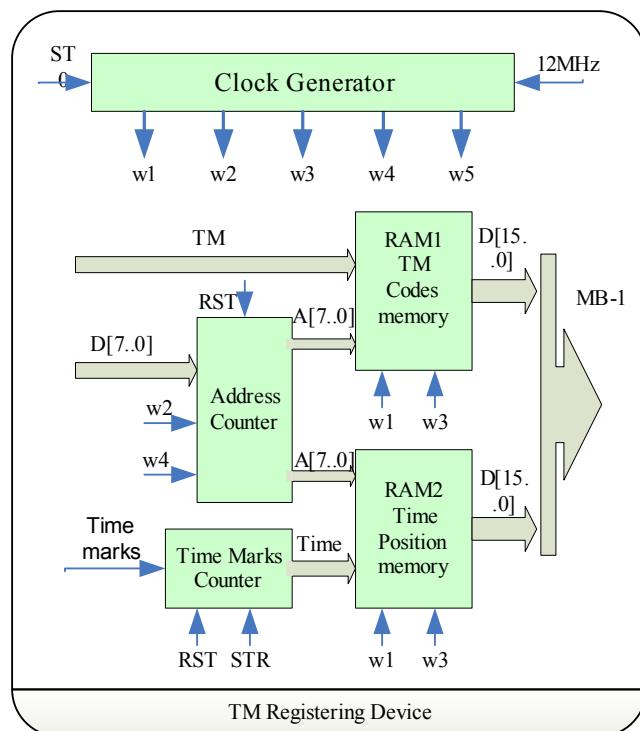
ST
0

Clock Generator

12MHz

w1 w2 w3 w4 w5

TM

RAM1
TM
Codes
memory

D[15..0]

MB-1

RST

A[7..0]

D[7..0]

Address
Counter

w2

w4

w1 w3

A[7..0]

RAM2
Time
Position
memory

D[15..0]

Time
marks

Time Marks
Counter

Time

RST STR

w1 w3

TM Registering Device